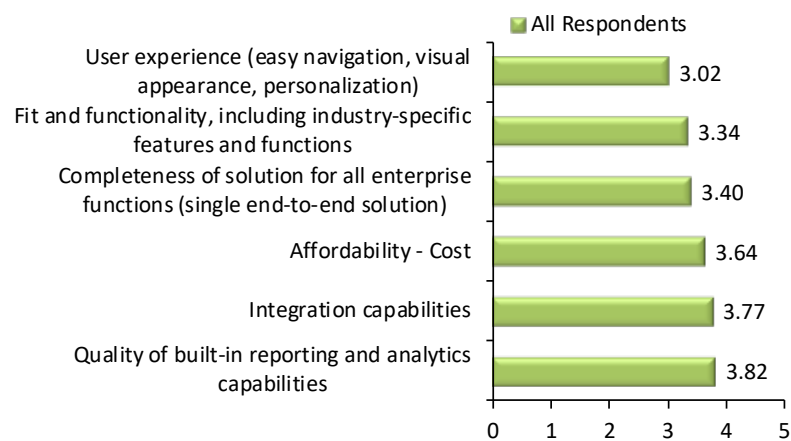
All Respondents

User experience (easy navigation, visual appearance, personalization) 3.02

Fit and functionality, including industry-specific features and functions 3.34

Completeness of solution for all enterprise functions (single end-to-end solution) 3.40

Affordability - Cost 3.64

Integration capabilities 3.77

Quality of built-in reporting and analytics capabilities 3.82

0 1 2 3 4 5